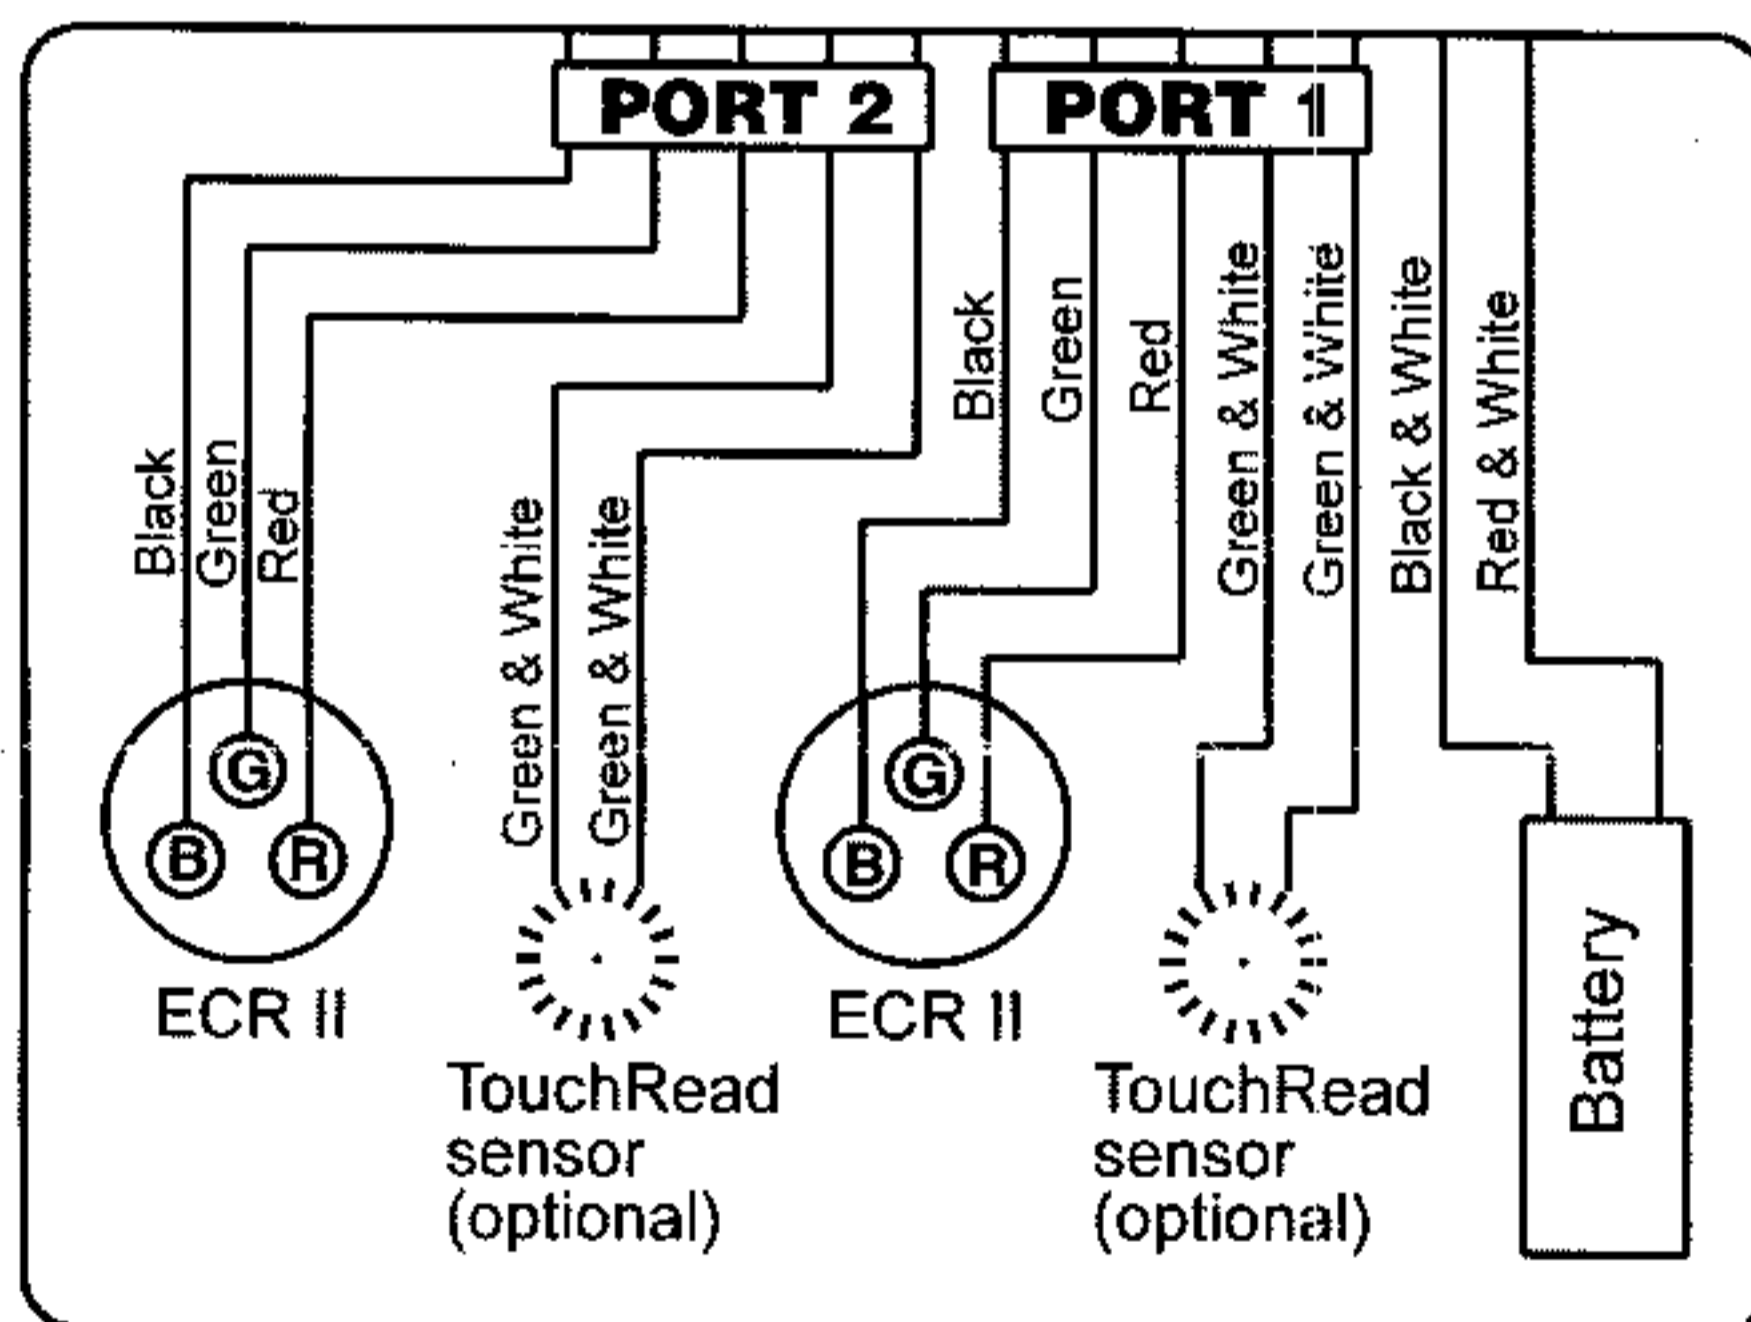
PORT 2

PORT 1

Black
Green
Red

Green & White
Green & White

Black
Green
Red
Green & White
Green & White
Black & White
Red & White

G
B
R

ECR II

TouchRead sensor (optional)

G
B
R

ECR II

TouchRead sensor (optional)

Battery